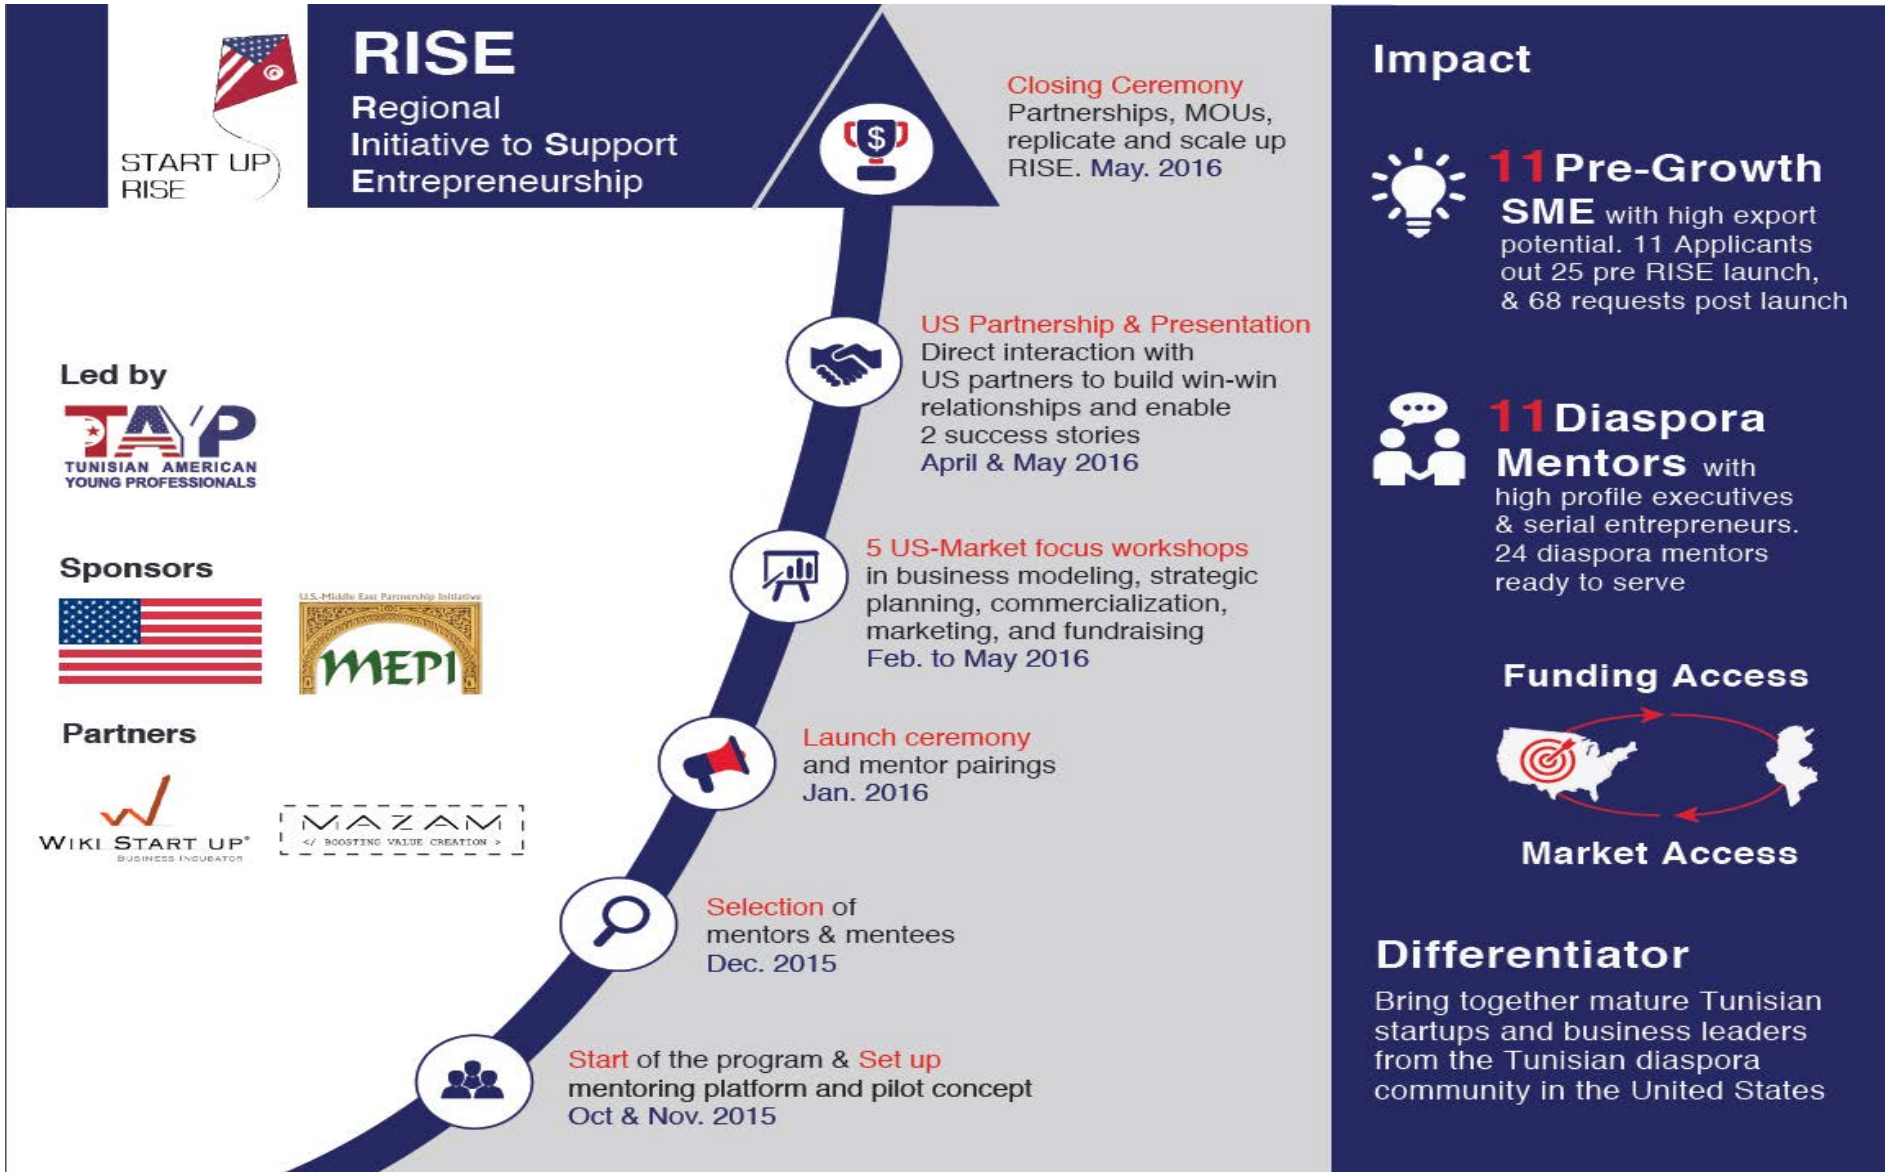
START UP RISE

RISE
Regional Initiative to Support Entrepreneurship

Closing Ceremony
Partnerships, MOUs, replicate and scale up RISE. May. 2016

US Partnership & Presentation
Direct interaction with US partners to build win-win relationships and enable 2 success stories
April & May 2016

5 US-Market focus workshops
in business modeling, strategic planning, commercialization, marketing, and fundraising
Feb. to May 2016

Launch ceremony
and mentor pairings
Jan. 2016

Selection of mentors & mentees
Dec. 2015

Start of the program & Set up mentoring platform and pilot concept
Oct & Nov. 2015

Led by
TAYP
TUNISIAN AMERICAN YOUNG PROFESSIONALS

Sponsors
U.S.-Middle East Partnership Initiative
MEPI

Partners
WIKI START UP
BUSINESS INCUBATOR
MAZAM
</ BOOSTING VALUE CREATION >

Impact

11 Pre-Growth SME with high export potential. 11 Applicants out 25 pre RISE launch, & 68 requests post launch

11 Diaspora Mentors with high profile executives & serial entrepreneurs. 24 diaspora mentors ready to serve

Funding Access

Market Access

Differentiator
Bring together mature Tunisian startups and business leaders from the Tunisian diaspora community in the United States